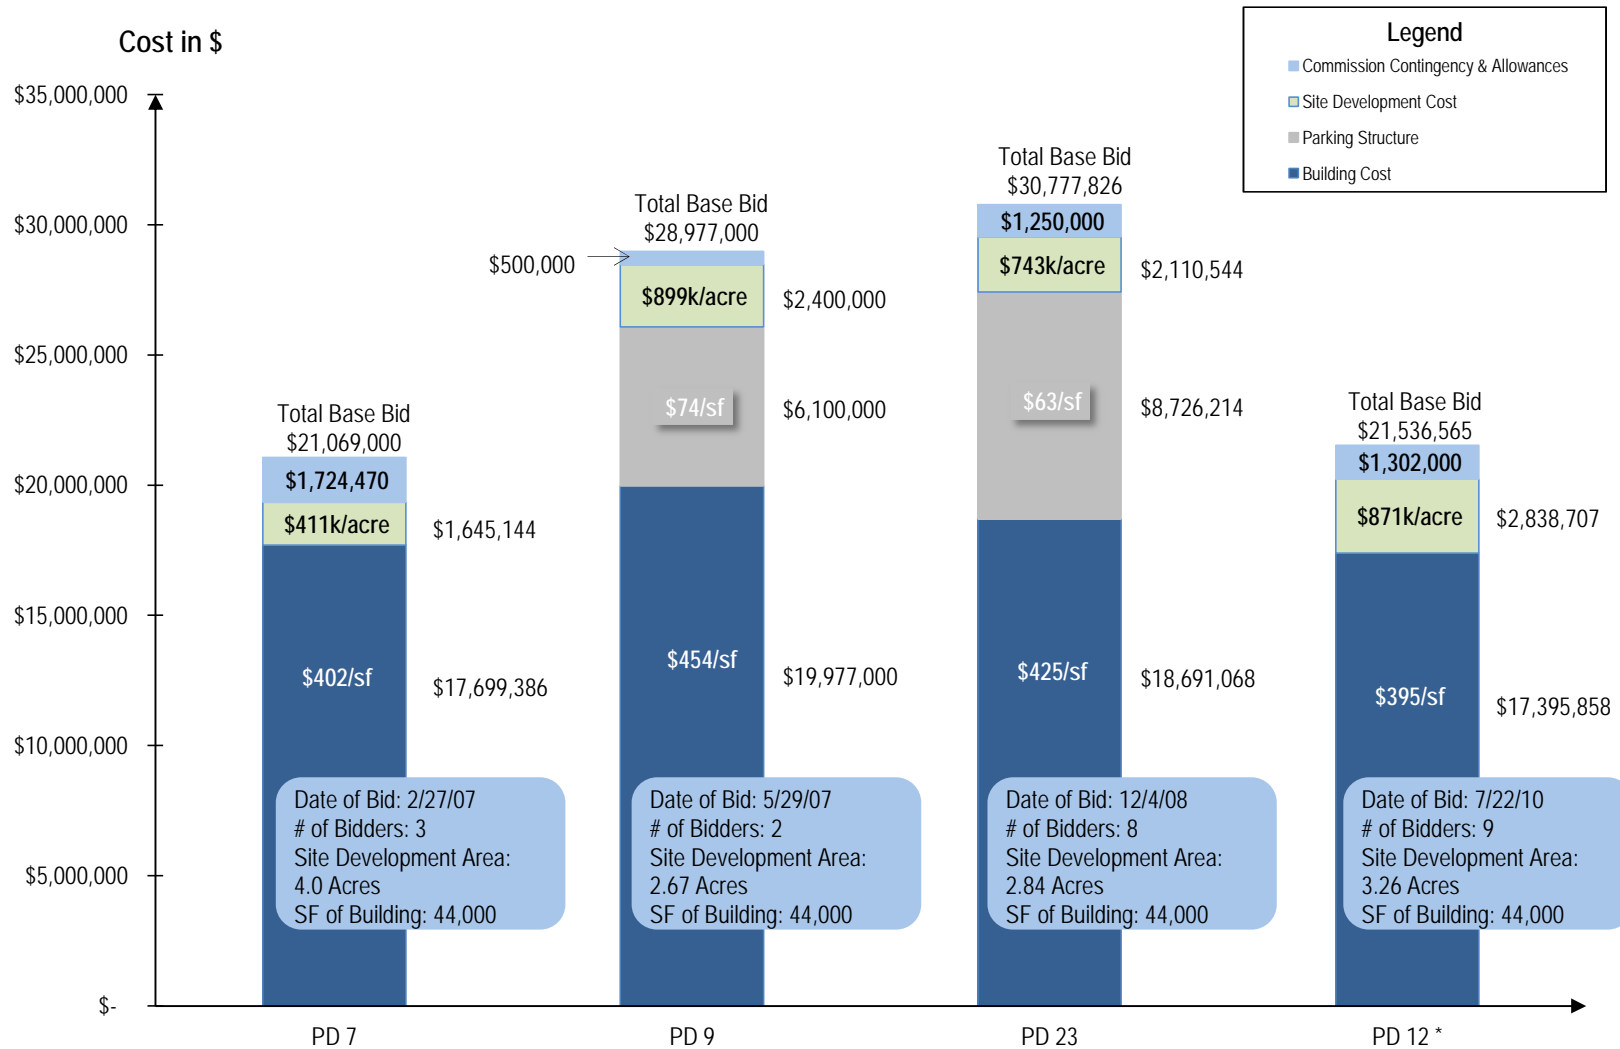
Cost in $

Legend
Commission Contingency & Allowances
Site Development Cost
Parking Structure
Building Cost

$35,000,000
$30,000,000
$25,000,000
$20,000,000
$15,000,000
$10,000,000
$5,000,000
$-

Total Base Bid
$21,069,000
$1,724,470
$411k/acre
$1,645,144
$402/sf
$17,699,386
Date of Bid: 2/27/07
# of Bidders: 3
Site Development Area:
4.0 Acres
SF of Building: 44,000

Total Base Bid
$28,977,000
$500,000
$899k/acre
$2,400,000
$74/sf
$6,100,000
$454/sf
$19,977,000
Date of Bid: 5/29/07
# of Bidders: 2
Site Development Area:
2.67 Acres
SF of Building: 44,000

Total Base Bid
$30,777,826
$1,250,000
$743k/acre
$2,110,544
$63/sf
$8,726,214
$425/sf
$18,691,068
Date of Bid: 12/4/08
# of Bidders: 8
Site Development Area:
2.84 Acres
SF of Building: 44,000

Total Base Bid
$21,536,565
$1,302,000
$871k/acre
$2,838,707
$395/sf
$17,395,858
Date of Bid: 7/22/10
# of Bidders: 9
Site Development Area:
3.26 Acres
SF of Building: 44,000

PD 7
PD 9
PD 23
PD 12 *